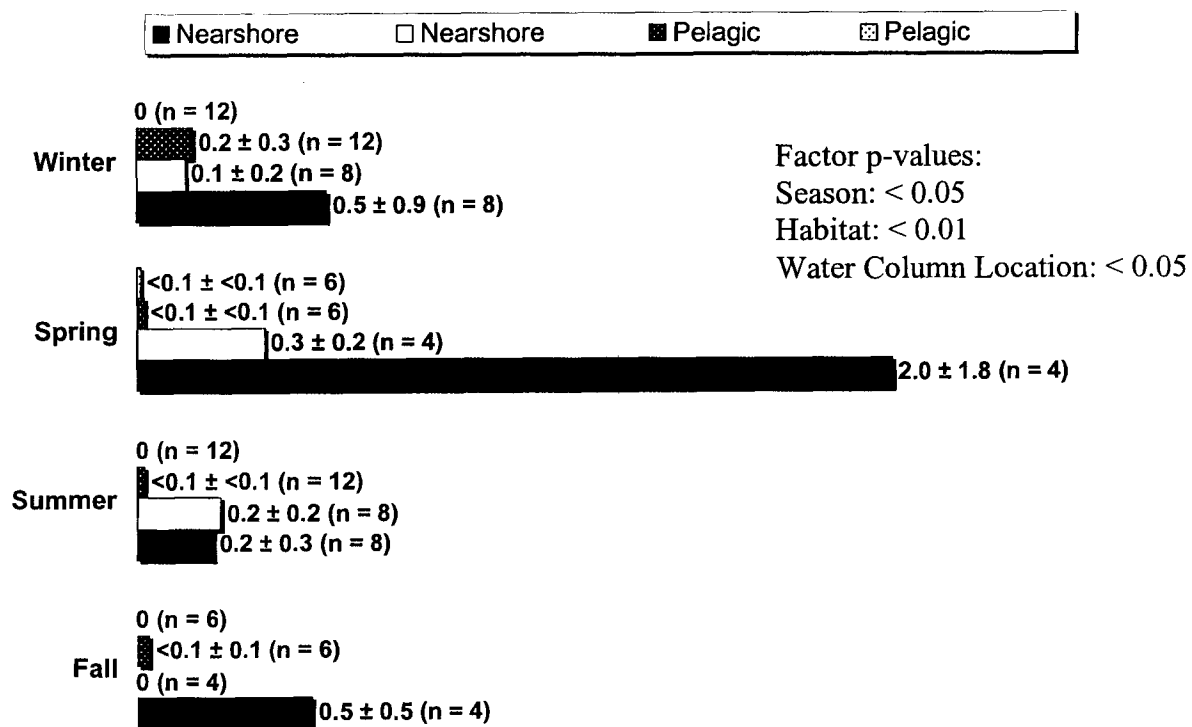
■ Nearshore □ Nearshore ▩ Pelagic ▨ Pelagic

Winter
0 (n = 12)
0.2 ± 0.3 (n = 12)
0.1 ± 0.2 (n = 8)
0.5 ± 0.9 (n = 8)

Factor p-values:
Season: < 0.05
Habitat: < 0.01
Water Column Location: < 0.05

Spring
<0.1 ± <0.1 (n = 6)
<0.1 ± <0.1 (n = 6)
0.3 ± 0.2 (n = 4)
2.0 ± 1.8 (n = 4)

Summer
0 (n = 12)
<0.1 ± <0.1 (n = 12)
0.2 ± 0.2 (n = 8)
0.2 ± 0.3 (n = 8)

Fall
0 (n = 6)
<0.1 ± 0.1 (n = 6)
0 (n = 4)
0.5 ± 0.5 (n = 4)